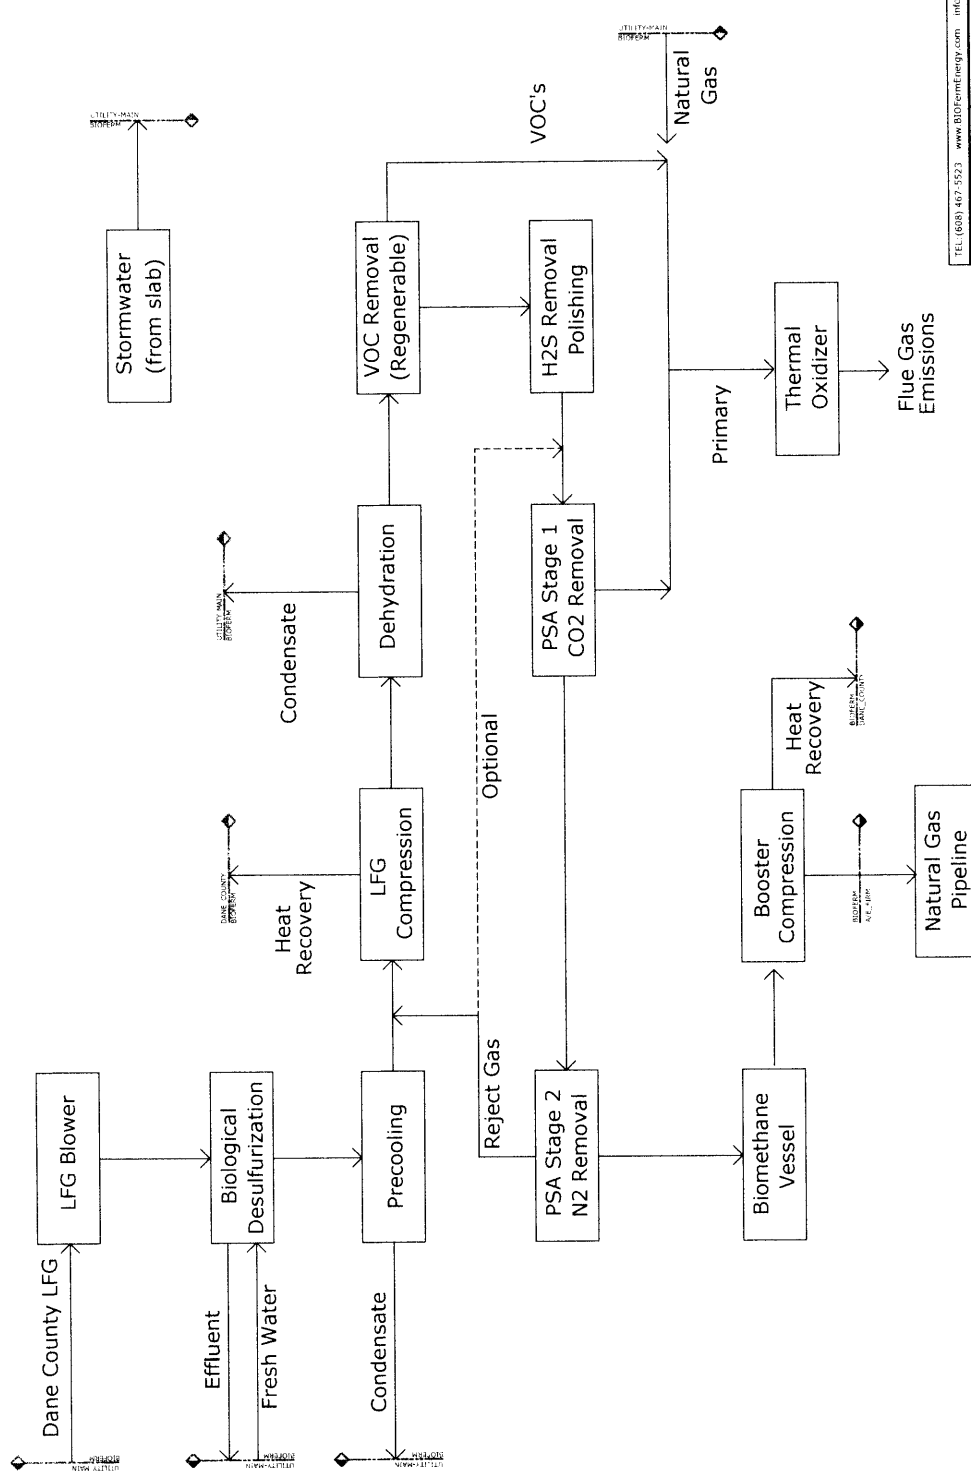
Dane County LFG

LFG Blower

Biological Desulfurization

Effluent

Fresh Water

Precooling

Condensate

LFG Compression

Heat Recovery

Dehydration

Condensate

VOC Removal (Regenerable)

Stormwater (from slab)

H2S Removal Polishing

VOC's

Natural Gas

Thermal Oxidizer

Primary

Flue Gas Emissions

PSA Stage 1 CO2 Removal

Optional

Reject Gas

PSA Stage 2 N2 Removal

Biomethane Vessel

Booster Compression

Heat Recovery

Natural Gas Pipeline

UTILITY-MAIN
BIOFERM

DANE_COUNTY
BIOFERM

BIOFERM
DANE_COUNTY

BIOFERM
AVE_4DIM

TEL:(608) 467-5523 www.BIOFermEnergy.com inf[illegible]